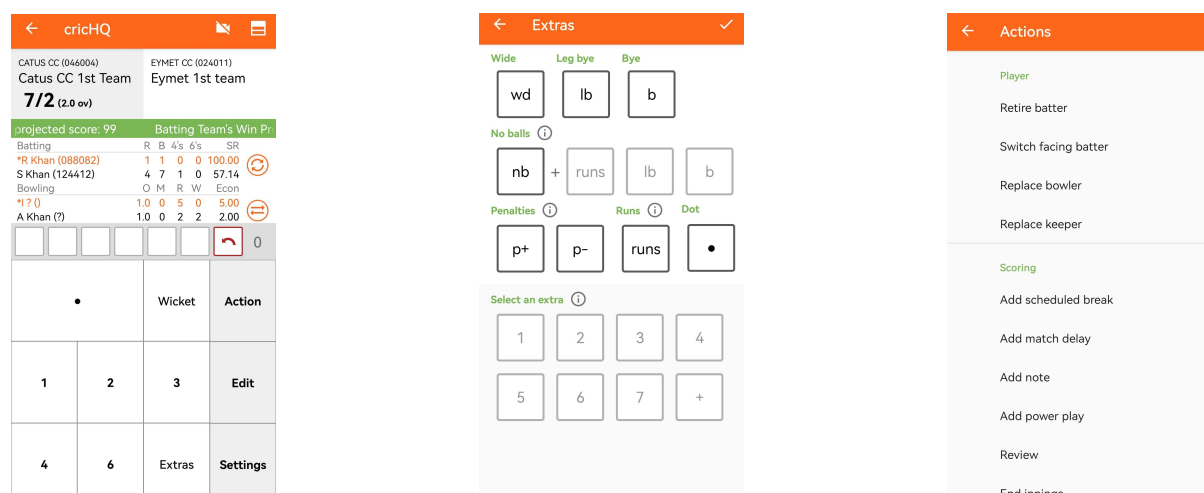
cricHQ

CATUS CC (046004)
Catus CC 1st Team
7/2 (2.0 ov)

EYMET CC (024011)
Eymet 1st team

projected score: 99 Batting Team's Win Pr

| Batting | R | B | 4's | 6's | SR |
|---|---|---|---|---|---|
| *R Khan (088082) | 1 | 1 | 0 | 0 | 100.00 |
| S Khan (124412) | 4 | 7 | 1 | 0 | 57.14 |

| Bowling | O | M | R | W | Econ |
|---|---|---|---|---|---|
| *I ? () | 1.0 | 0 | 5 | 0 | 5.00 |
| A Khan (?) | 1.0 | 0 | 2 | 2 | 2.00 |

0

•
Wicket
Action
1
2
3
Edit
4
6
Extras
Settings

Extras

Wide
wd
Leg bye
lb
Bye
b
No balls
nb
+
runs
lb
b
Penalties
p+
p-
Runs
runs
Dot
•
Select an extra
1
2
3
4
5
6
7
+

Actions

Player
Retire batter
Switch facing batter
Replace bowler
Replace keeper

Scoring
Add scheduled break
Add match delay
Add note
Add power play
Review
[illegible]